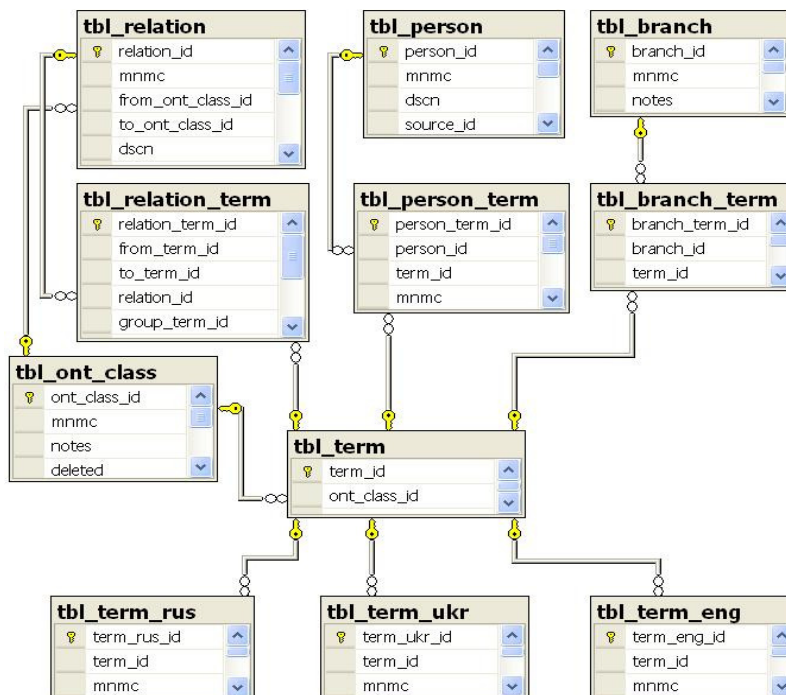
tbl_relation
relation_id
mnmc
from_ont_class_id
to_ont_class_id
dscn

tbl_person
person_id
mnmc
dscn
source_id

tbl_branch
branch_id
mnmc
notes

tbl_relation_term
relation_term_id
from_term_id
to_term_id
relation_id
group_term_id

tbl_person_term
person_term_id
person_id
term_id
mnmc

tbl_branch_term
branch_term_id
branch_id
term_id

tbl_ont_class
ont_class_id
mnmc
notes
deleted

tbl_term
term_id
ont_class_id

tbl_term_rus
term_rus_id
term_id
mnmc

tbl_term_ukr
term_ukr_id
term_id
mnmc

tbl_term_eng
term_eng_id
term_id
mnmc